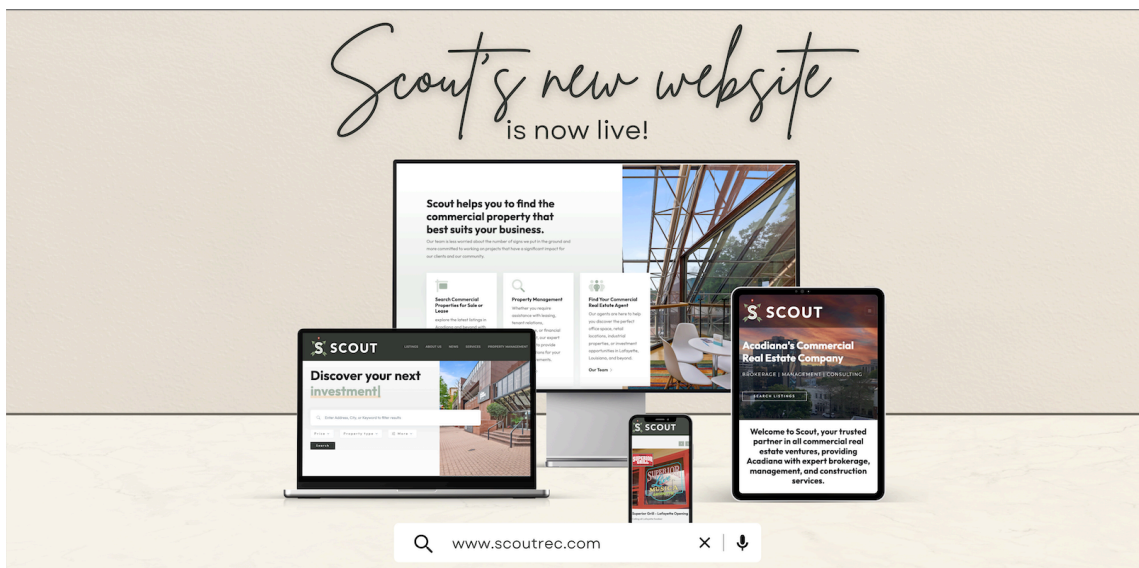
Scout's new website
is now live!

Scout helps you to find the commercial property that best suits your business.

Our team is less worried about the number of signs we put in the ground and more committed to working on projects that have a significant impact for our clients and our community.

Search Commercial Properties for Sale or Lease

Explore the latest listings in Acadiana and beyond with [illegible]

Property Management

Whether you require assistance with leasing, tenant relations, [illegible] or financial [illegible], our expert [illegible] provide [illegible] for your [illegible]

Find Your Commercial Real Estate Agent

Our agents are here to help you discover the perfect office space, retail locations, industrial properties, or investment opportunities in Lafayette, Louisiana, and beyond.

Our Team >

S SCOUT

LISTINGS ABOUT US NEWS SERVICES PROPERTY MANAGEMENT

Discover your next investment|

Enter Address, City, or Keyword to filter results

Price Property type More

Search

S SCOUT

Acadiana's Commercial Real Estate Company

BROKERAGE | MANAGEMENT | CONSULTING

SEARCH LISTINGS

Welcome to Scout, your trusted partner in all commercial real estate ventures, providing Acadiana with expert brokerage, management, and construction services.

S SCOUT

Superior Grill – Lafayette Opening

www.scoutrec.com